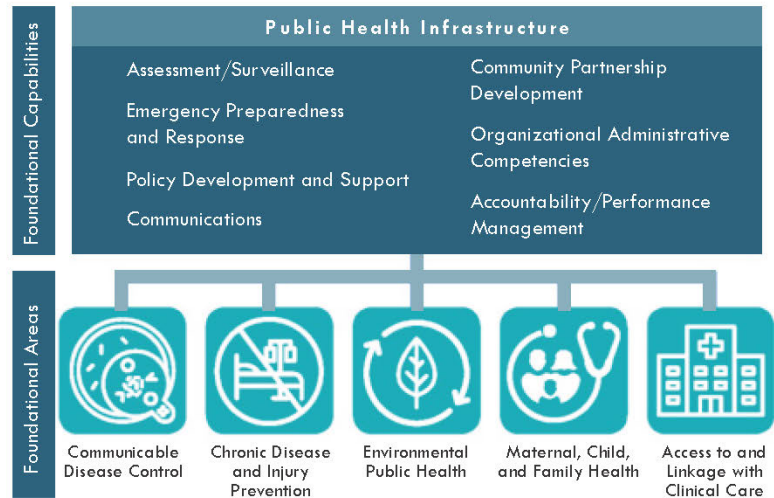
Foundational Capabilities

Public Health Infrastructure

Assessment/Surveillance

Emergency Preparedness and Response

Policy Development and Support

Communications

Community Partnership Development

Organizational Administrative Competencies

Accountability/Performance Management

Foundational Areas

Communicable Disease Control

Chronic Disease and Injury Prevention

Environmental Public Health

Maternal, Child, and Family Health

Access to and Linkage with Clinical Care